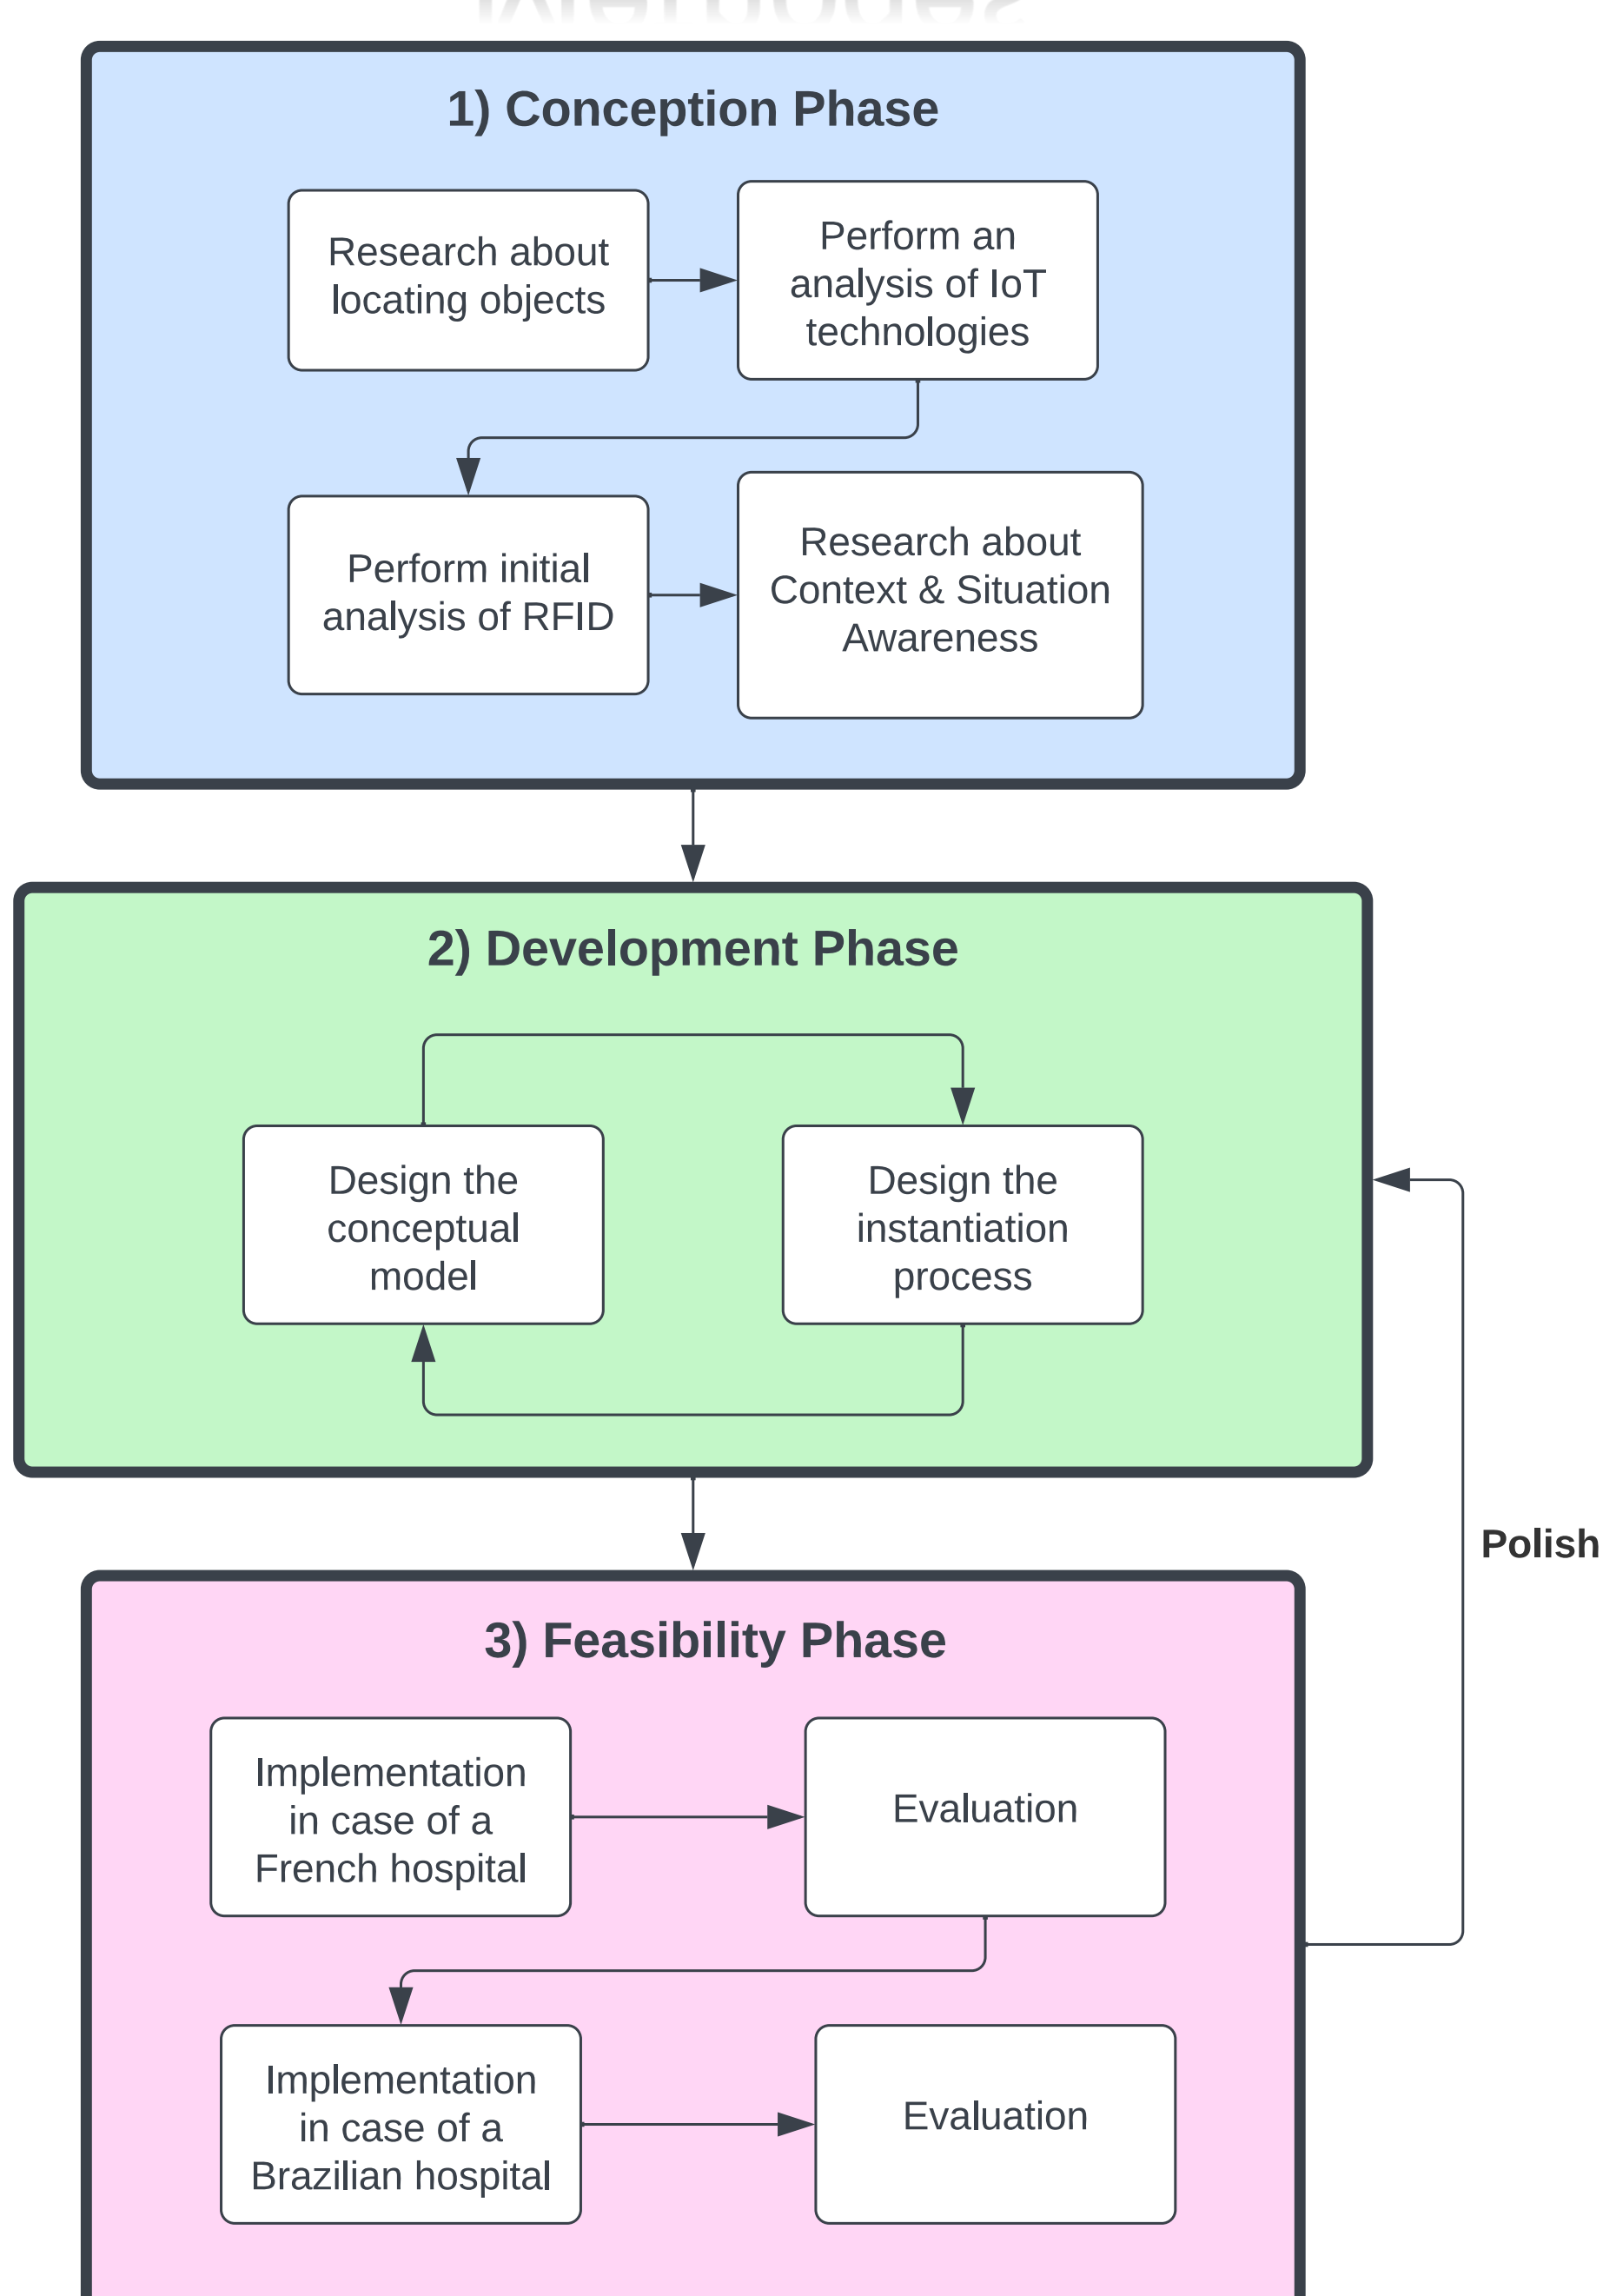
1) Conception Phase

Research about locating objects

Perform an analysis of IoT technologies

Perform initial analysis of RFID

Research about Context & Situation Awareness

2) Development Phase

Design the conceptual model

Design the instantiation process

Polish

3) Feasibility Phase

Implementation in case of a French hospital

Evaluation

Implementation in case of a Brazilian hospital

Evaluation